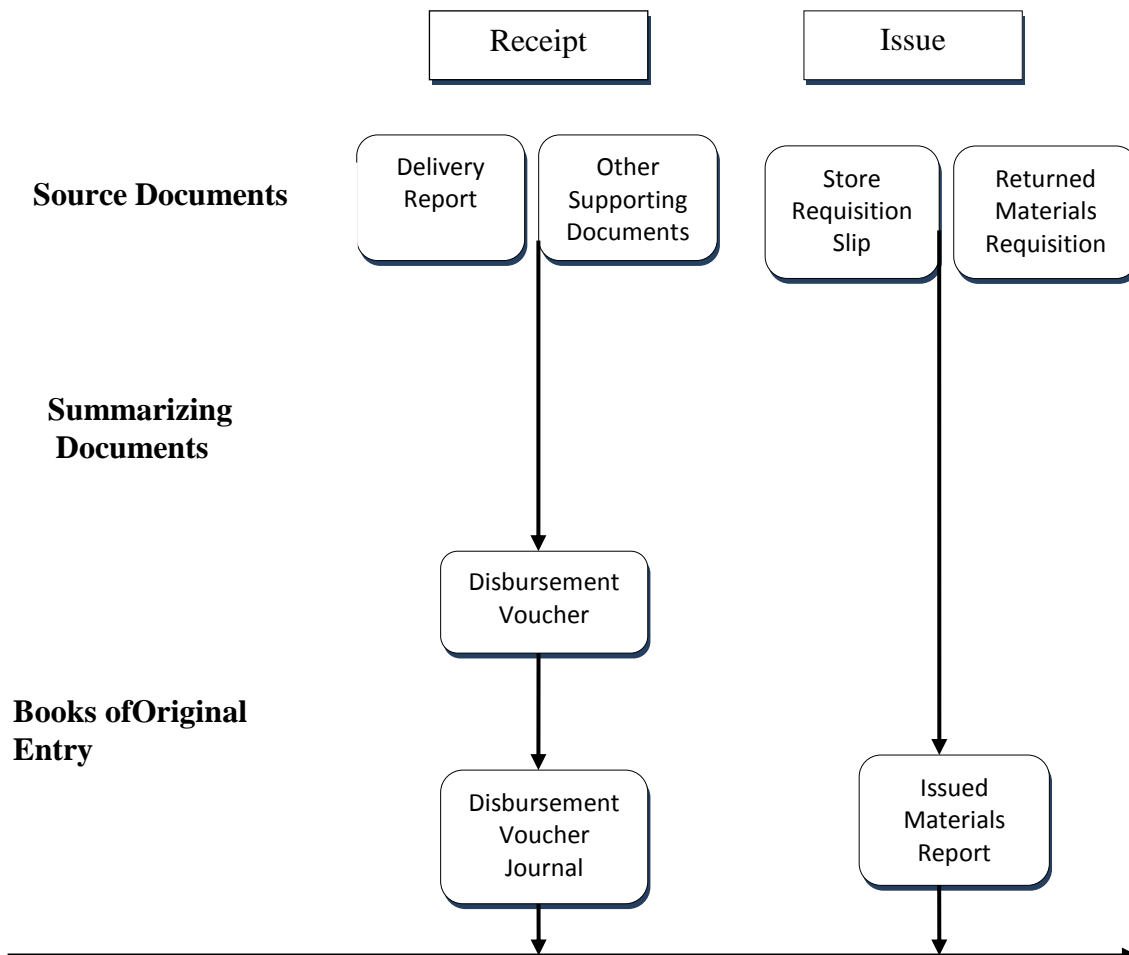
Receipt

Issue

Source Documents

Delivery Report

Other Supporting Documents

Store Requisition Slip

Returned Materials Requisition

Summarizing Documents

Disbursement Voucher

Books ofOriginal Entry

Disbursement Voucher Journal

Issued Materials Report